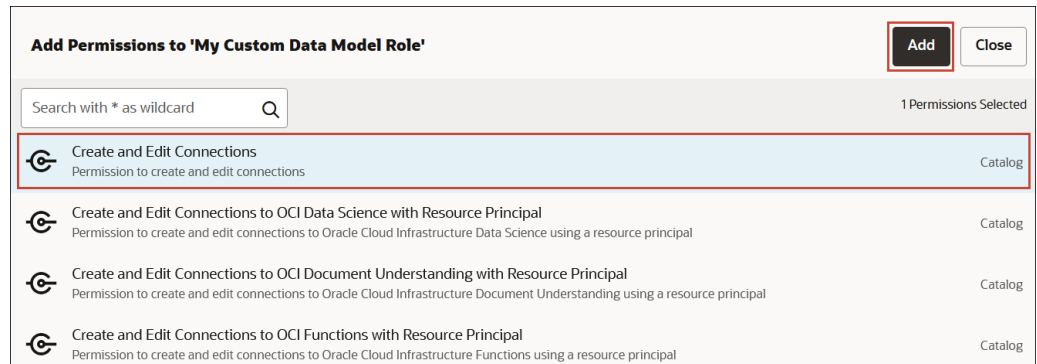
Add Permissions to 'My Custom Data Model Role'

Add

Close

Search with * as wildcard

1 Permissions Selected

Create and Edit Connections
Permission to create and edit connections
Catalog

Create and Edit Connections to OCI Data Science with Resource Principal
Permission to create and edit connections to Oracle Cloud Infrastructure Data Science using a resource principal
Catalog

Create and Edit Connections to OCI Document Understanding with Resource Principal
Permission to create and edit connections to Oracle Cloud Infrastructure Document Understanding using a resource principal
Catalog

Create and Edit Connections to OCI Functions with Resource Principal
Permission to create and edit connections to Oracle Cloud Infrastructure Functions using a resource principal
Catalog